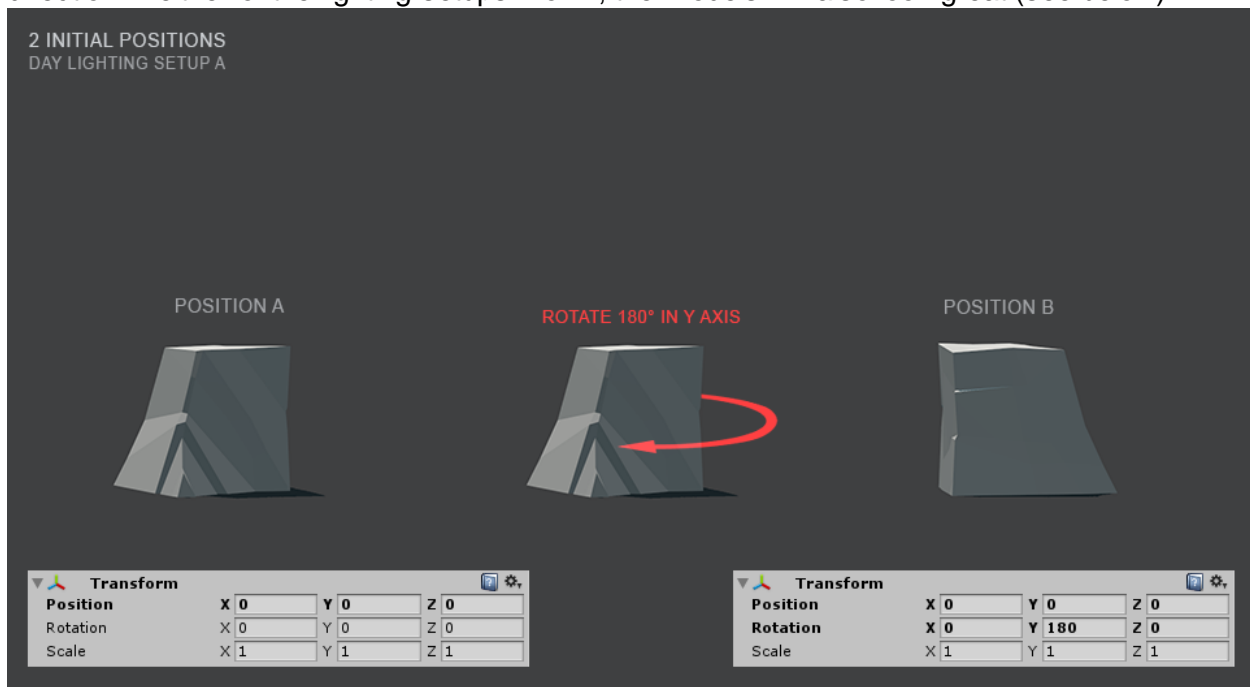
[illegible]

2 INITIAL POSITIONS
DAY LIGHTING SETUP A

POSITION A

ROTATE 180° IN Y AXIS

POSITION B

| Transform | | | |
|---|---|---|---|
| Position | X 0 | Y 0 | Z 0 |
| Rotation | X 0 | Y 0 | Z 0 |
| Scale | X 1 | Y 1 | Z 1 |

| Transform | | | |
|---|---|---|---|
| Position | X 0 | Y 0 | Z 0 |
| Rotation | X 0 | Y 180 | Z 0 |
| Scale | X 1 | Y 1 | Z 1 |